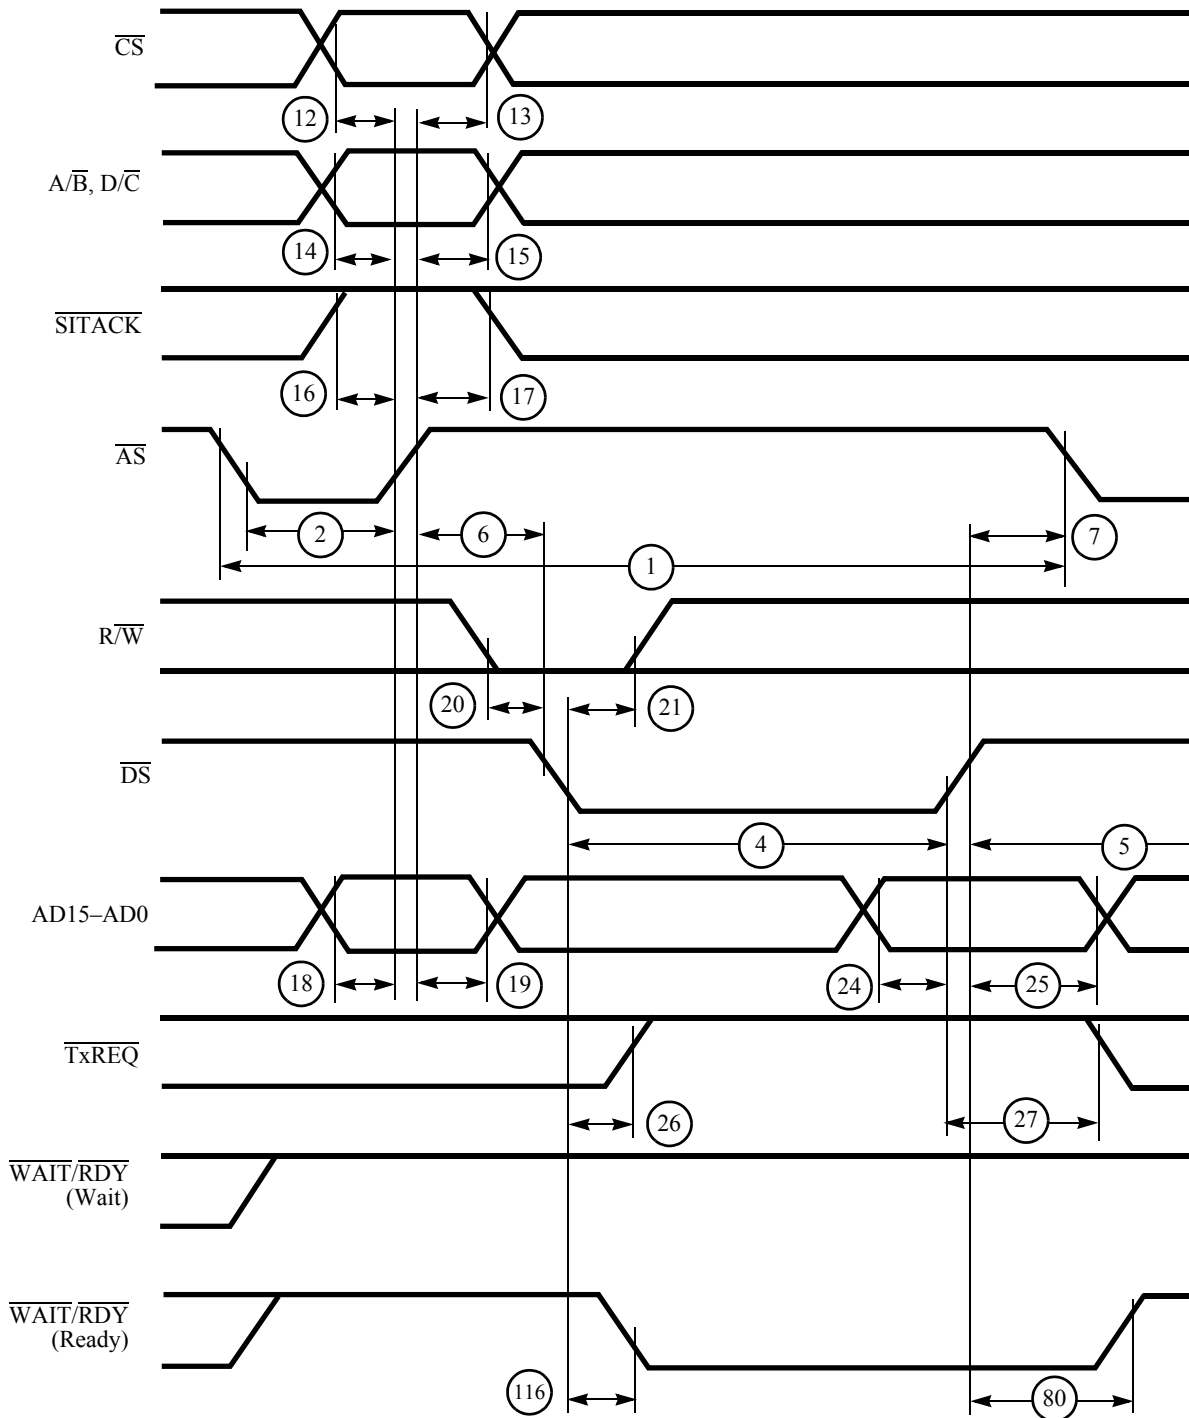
$\overline{CS}$

12 13

$A/\overline{B}$, $D/\overline{C}$

14 15

$\overline{SITACK}$

16 17

$\overline{AS}$

2 6 7

1

$R/\overline{W}$

20 21

$\overline{DS}$

4 5

AD15–AD0

18 19 24 25

$\overline{TxREQ}$

26 27

$\overline{WAIT}/\overline{RDY}$ (Wait)

$\overline{WAIT}/\overline{RDY}$ (Ready)

116 80